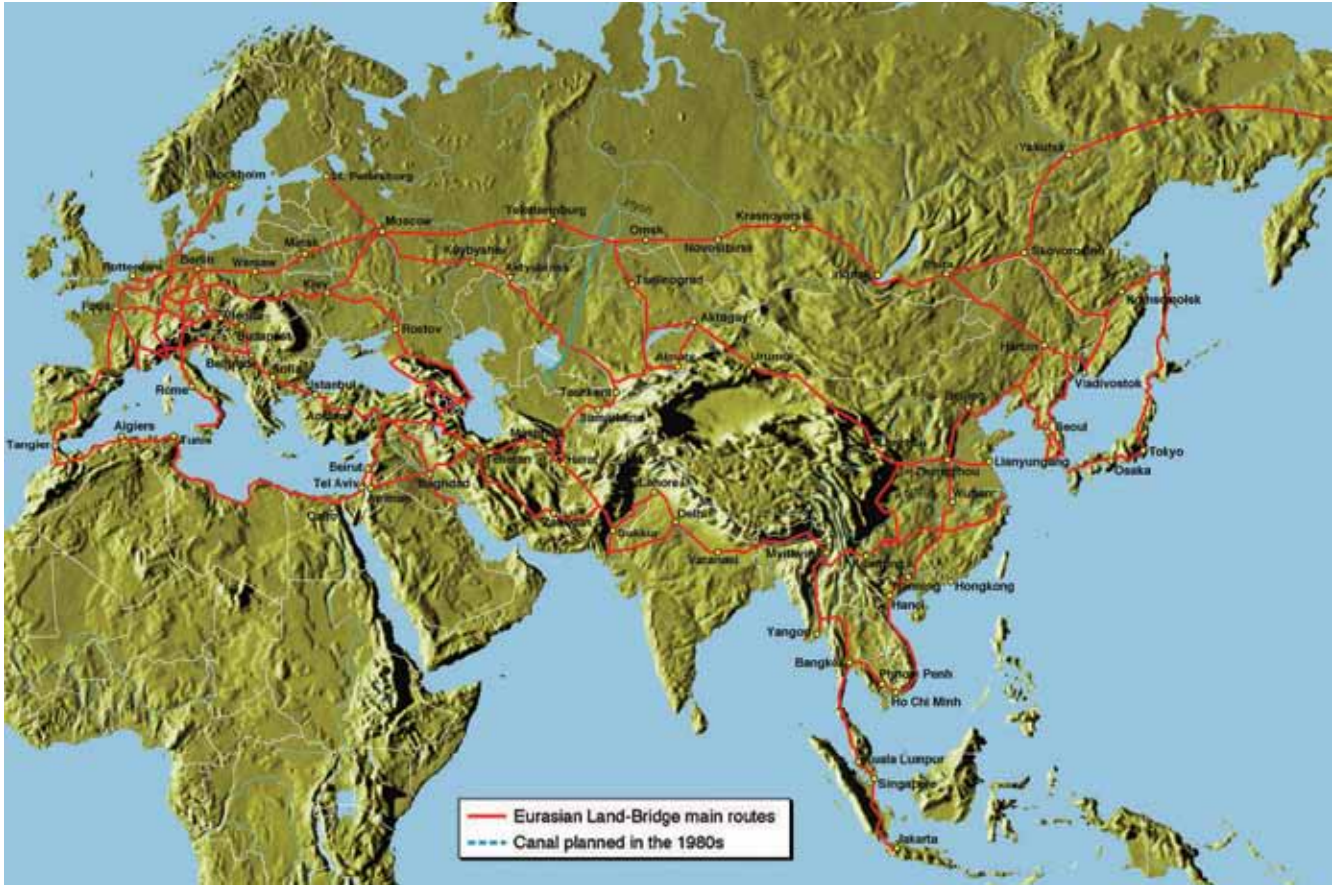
Yakutsk
Stockholm
St. Petersburg
Moscow
Yekaterinburg
Omsk
Novosibirsk
Krasnoyarsk
Skovorodino
Rotterdam
Berlin
Warsaw
Minsk
Kuybyshev
Aktyubinsk
Tselinograd
Irkutsk
Chita
Komsomolsk
Paris
Kiev
Budapest
Rostov
Aktogay
Almaty
Urumqi
Harbin
Vladivostok
Rome
Belgrade
Sofia
Istanbul
Ankara
Tashkent
Samarkand
Beijing
Seoul
Tokyo
Osaka
Tangier
Algiers
Tunis
Herat
Lianyungang
Zhengzhou
Wuhan
Beirut
Tel Aviv
Baghdad
Tehran
Lahore
Delhi
Cairo
Karachi
Varanasi
Myitkyina
Kunming
Nanning
Hongkong
Hanoi
Yangon
Bangkok
Phnom Penh
Ho Chi Minh
Kuala Lumpur
Singapore
Jakarta
Eurasian Land-Bridge main routes
Canal planned in the 1980s